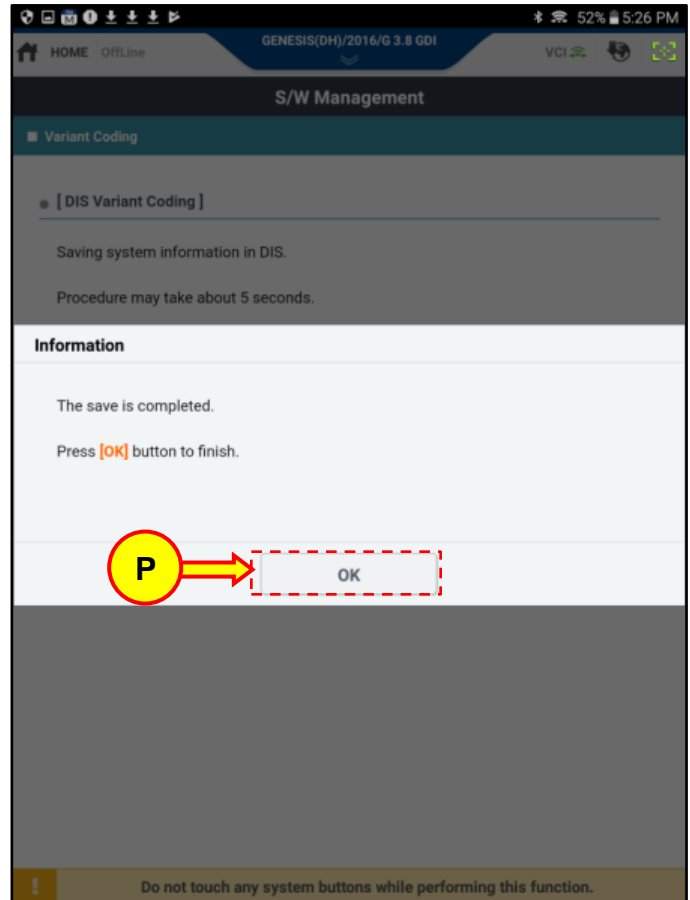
52% 5:26 PM

HOME OffLine

GENESIS(DH)/2016/G 3.8 GDI

VCI

S/W Management

Variant Coding

[ DIS Variant Coding ]

Saving system information in DIS.

Procedure may take about 5 seconds.

Information

The save is completed.

Press [OK] button to finish.

P

OK

!

Do not touch any system buttons while performing this function.